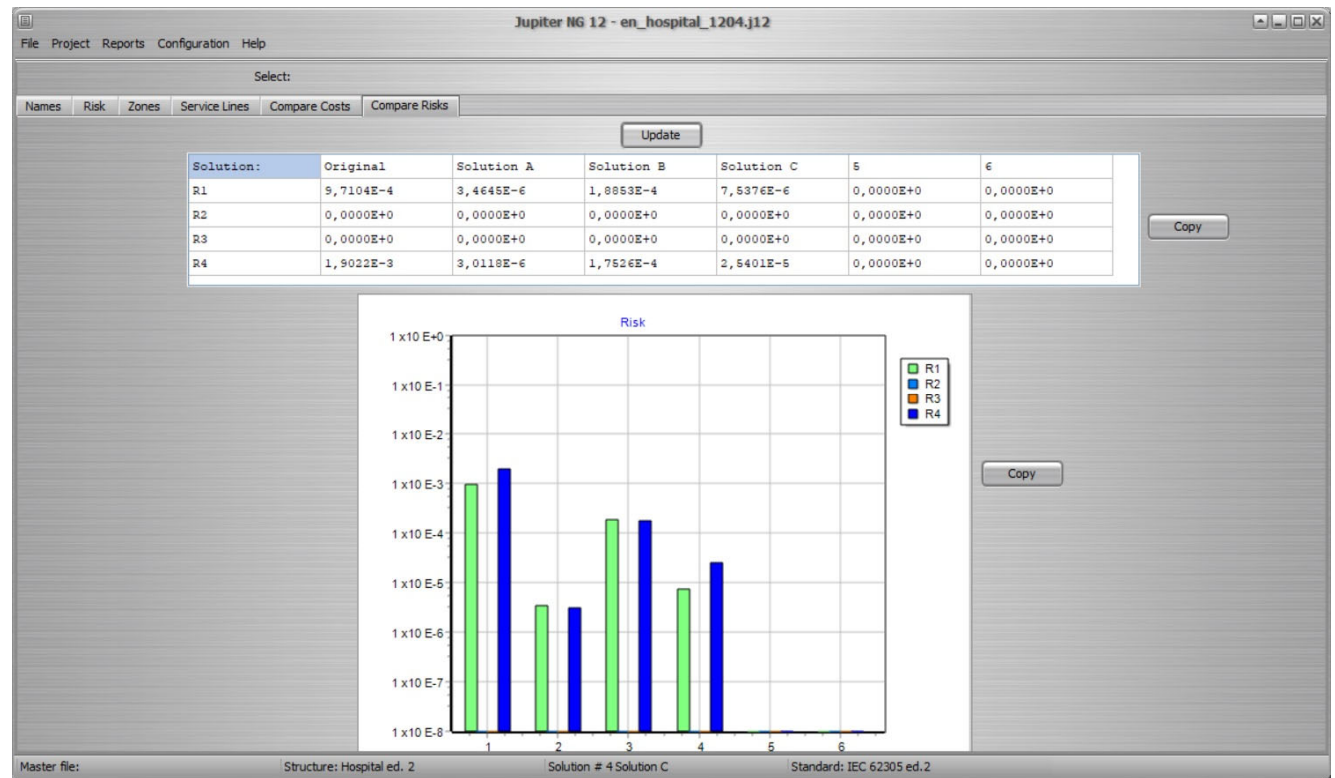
Jupiter NG 12 - en_hospital_1204.j12

File Project Reports Configuration Help

Select:

Names Risk Zones Service Lines Compare Costs Compare Risks

Update

| Solution: | Original | Solution A | Solution B | Solution C | 5 | 6 |
|---|---|---|---|---|---|---|
| R1 | 9,7104E-4 | 3,4645E-6 | 1,8853E-4 | 7,5376E-6 | 0,0000E+0 | 0,0000E+0 |
| R2 | 0,0000E+0 | 0,0000E+0 | 0,0000E+0 | 0,0000E+0 | 0,0000E+0 | 0,0000E+0 |
| R3 | 0,0000E+0 | 0,0000E+0 | 0,0000E+0 | 0,0000E+0 | 0,0000E+0 | 0,0000E+0 |
| R4 | 1,9022E-3 | 3,0118E-6 | 1,7526E-4 | 2,5401E-5 | 0,0000E+0 | 0,0000E+0 |

Copy

Risk

1 x10 E+0
1 x10 E-1
1 x10 E-2
1 x10 E-3
1 x10 E-4
1 x10 E-5
1 x10 E-6
1 x10 E-7
1 x10 E-8

1 2 3 4 5 6

R1
R2
R3
R4

Copy

Master file: Structure: Hospital ed. 2 Solution # 4 Solution C Standard: IEC 62305 ed.2